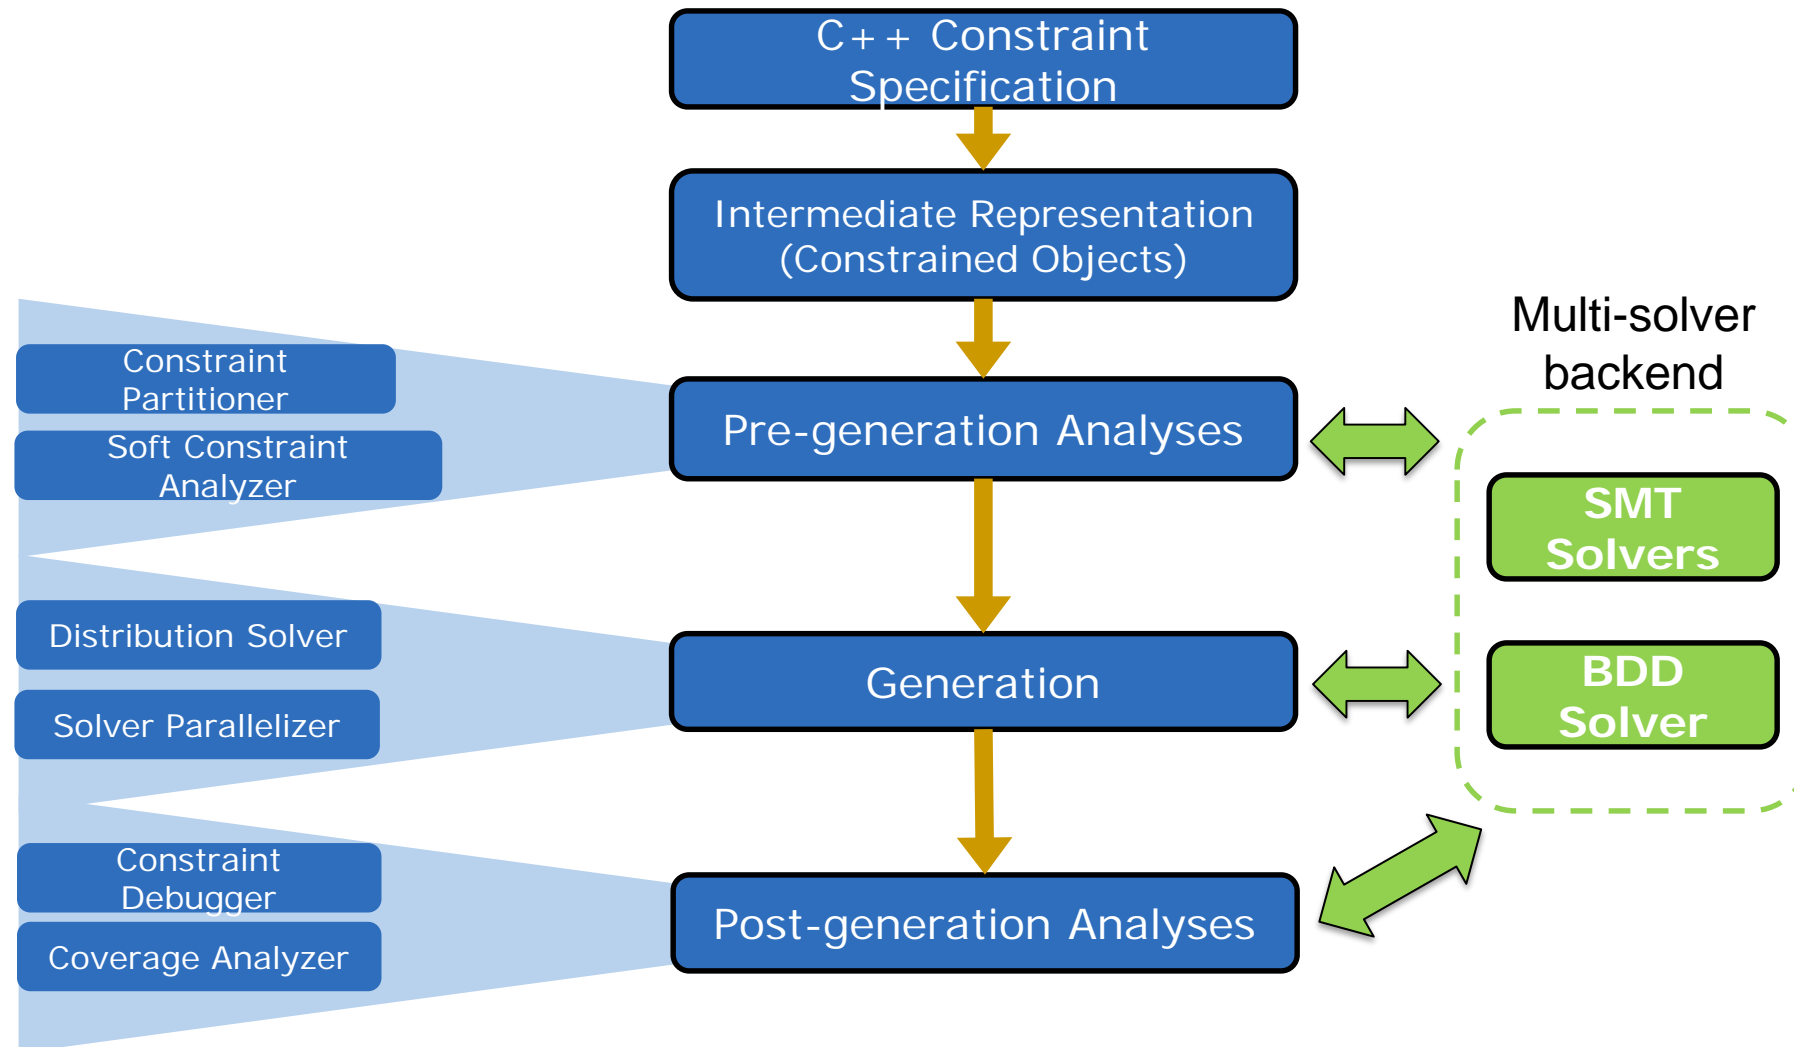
C++ Constraint Specification

Intermediate Representation (Constrained Objects)

Constraint Partitioner

Soft Constraint Analyzer

Pre-generation Analyses

Multi-solver backend

SMT Solvers

BDD Solver

Distribution Solver

Solver Parallelizer

Generation

Constraint Debugger

Coverage Analyzer

Post-generation Analyses